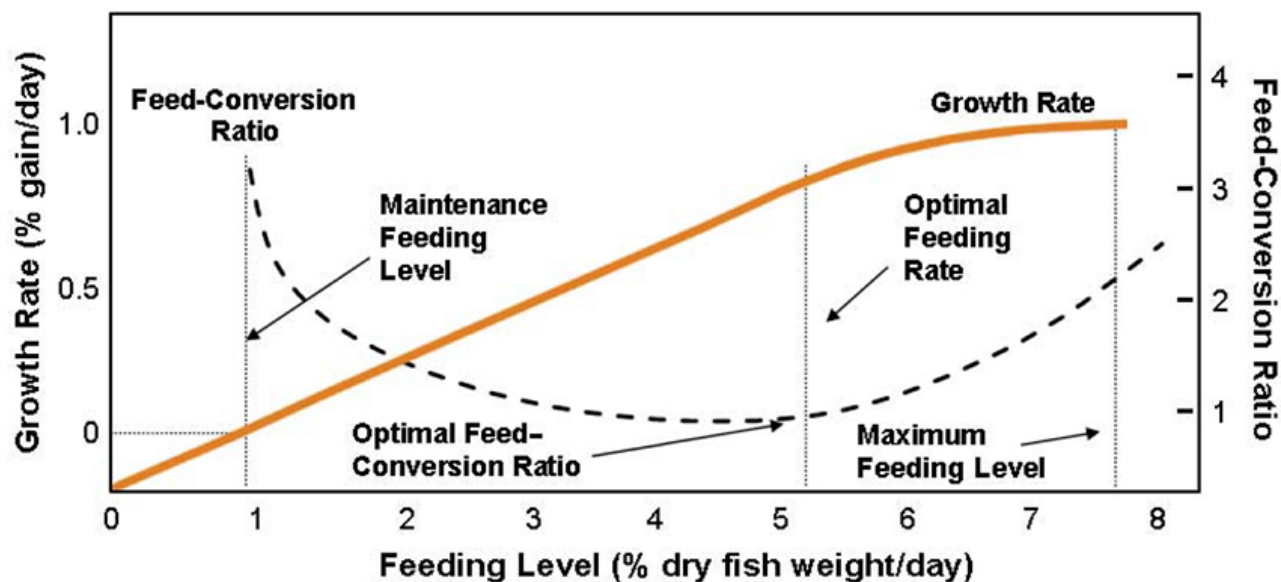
Feed-Conversion Ratio

Growth Rate

Maintenance Feeding Level

Optimal Feeding Rate

Optimal Feed-Conversion Ratio

Maximum Feeding Level

Growth Rate (% gain/day)

1.0

0.5

0

Feed-Conversion Ratio

4

3

2

1

0 1 2 3 4 5 6 7 8

Feeding Level (% dry fish weight/day)